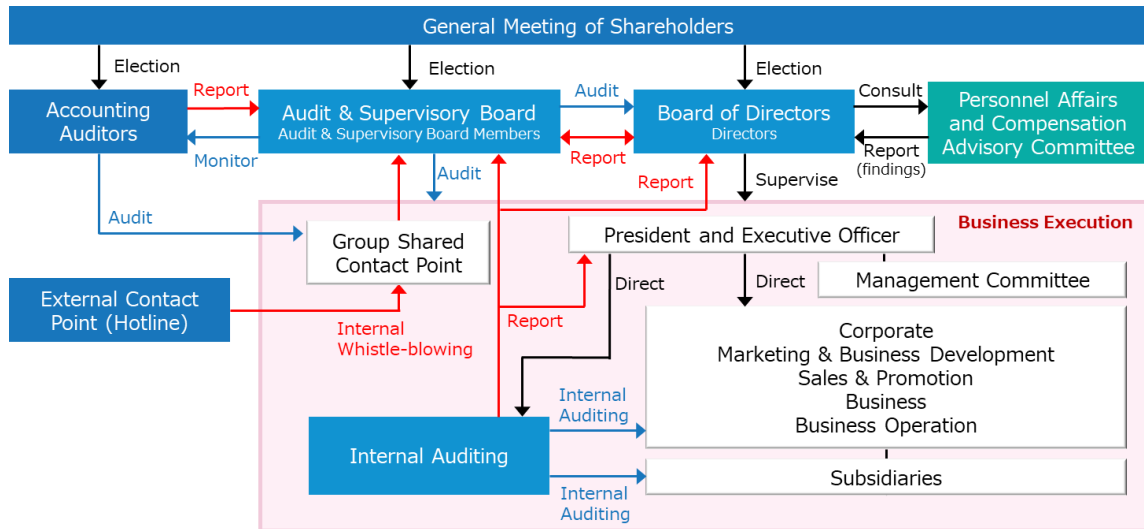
General Meeting of Shareholders

Election

Election

Election

Accounting Auditors

Report

Monitor

Audit & Supervisory Board
Audit & Supervisory Board Members

Audit

Report

Board of Directors
Directors

Consult

Report (findings)

Personnel Affairs and Compensation Advisory Committee

Audit

Audit

Report

Supervise

Business Execution

Group Shared Contact Point

President and Executive Officer

Direct

Direct

Management Committee

External Contact Point (Hotline)

Internal Whistle-blowing

Report

Corporate
Marketing & Business Development
Sales & Promotion
Business
Business Operation

Internal Auditing

Internal Auditing

Subsidiaries

Internal Auditing